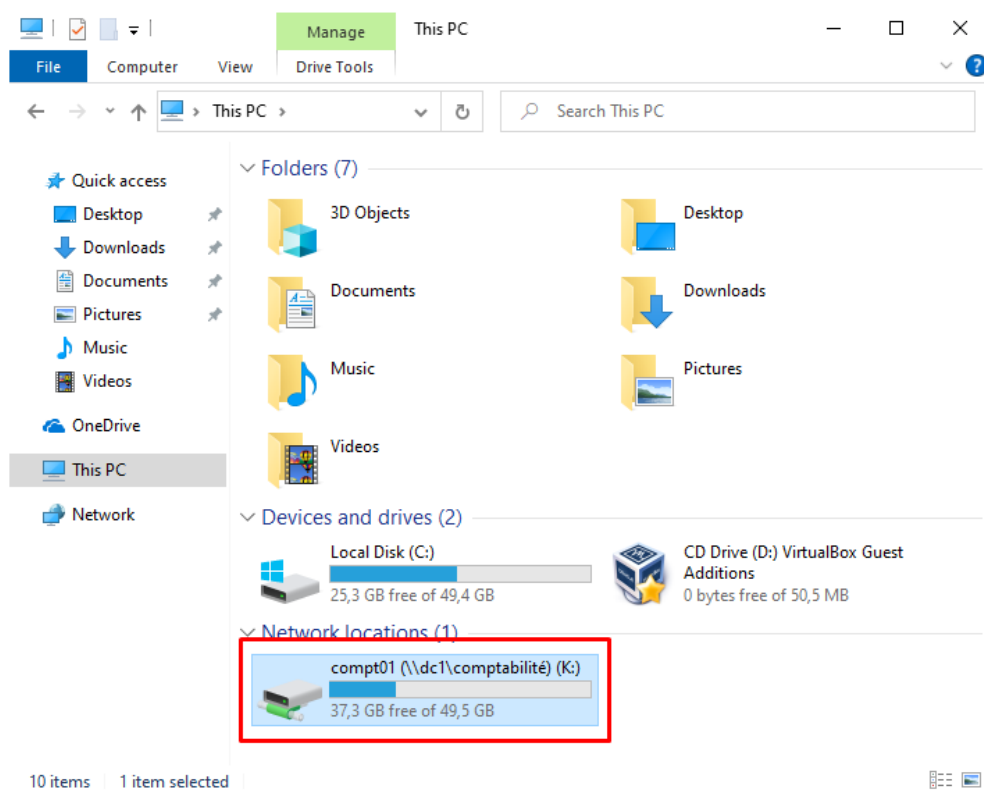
Manage
This PC
File
Computer
View
Drive Tools

This PC >
Search This PC

Quick access
Desktop
Downloads
Documents
Pictures
Music
Videos
OneDrive
This PC
Network

Folders (7)
3D Objects
Desktop
Documents
Downloads
Music
Pictures
Videos

Devices and drives (2)
Local Disk (C:)
25,3 GB free of 49,4 GB
CD Drive (D:) VirtualBox Guest Additions
0 bytes free of 50,5 MB

Network locations (1)
compt01 (\\dc1\comptabilité) (K:)
37,3 GB free of 49,5 GB

10 items 1 item selected